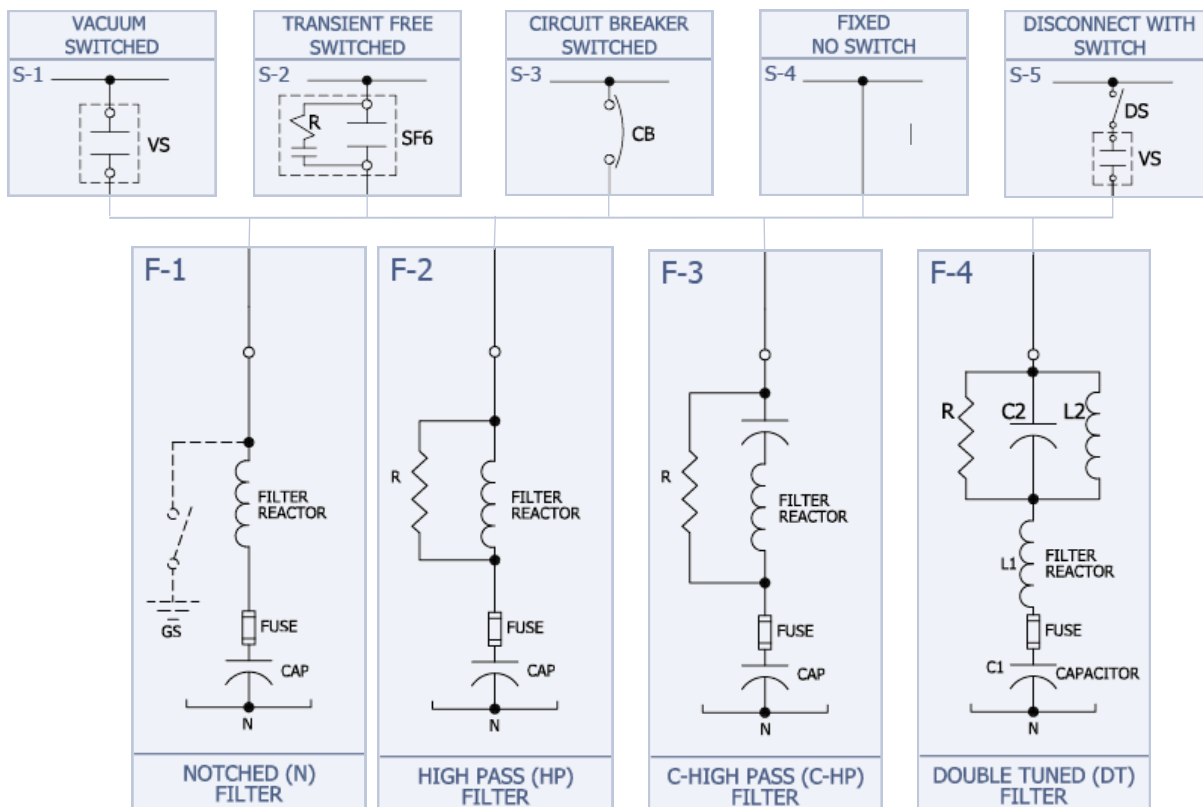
VACUUM SWITCHED

S-1

VS

TRANSIENT FREE SWITCHED

S-2

R

SF6

CIRCUIT BREAKER SWITCHED

S-3

CB

FIXED NO SWITCH

S-4

DISCONNECT WITH SWITCH

S-5

DS

VS

F-1

FILTER REACTOR

GS

FUSE

CAP

N

NOTCHED (N) FILTER

F-2

R

FILTER REACTOR

FUSE

CAP

N

HIGH PASS (HP) FILTER

F-3

R

FILTER REACTOR

FUSE

CAP

N

C-HIGH PASS (C-HP) FILTER

F-4

R

C2

L2

L1

FILTER REACTOR

FUSE

C1

CAPACITOR

N

DOUBLE TUNED (DT) FILTER